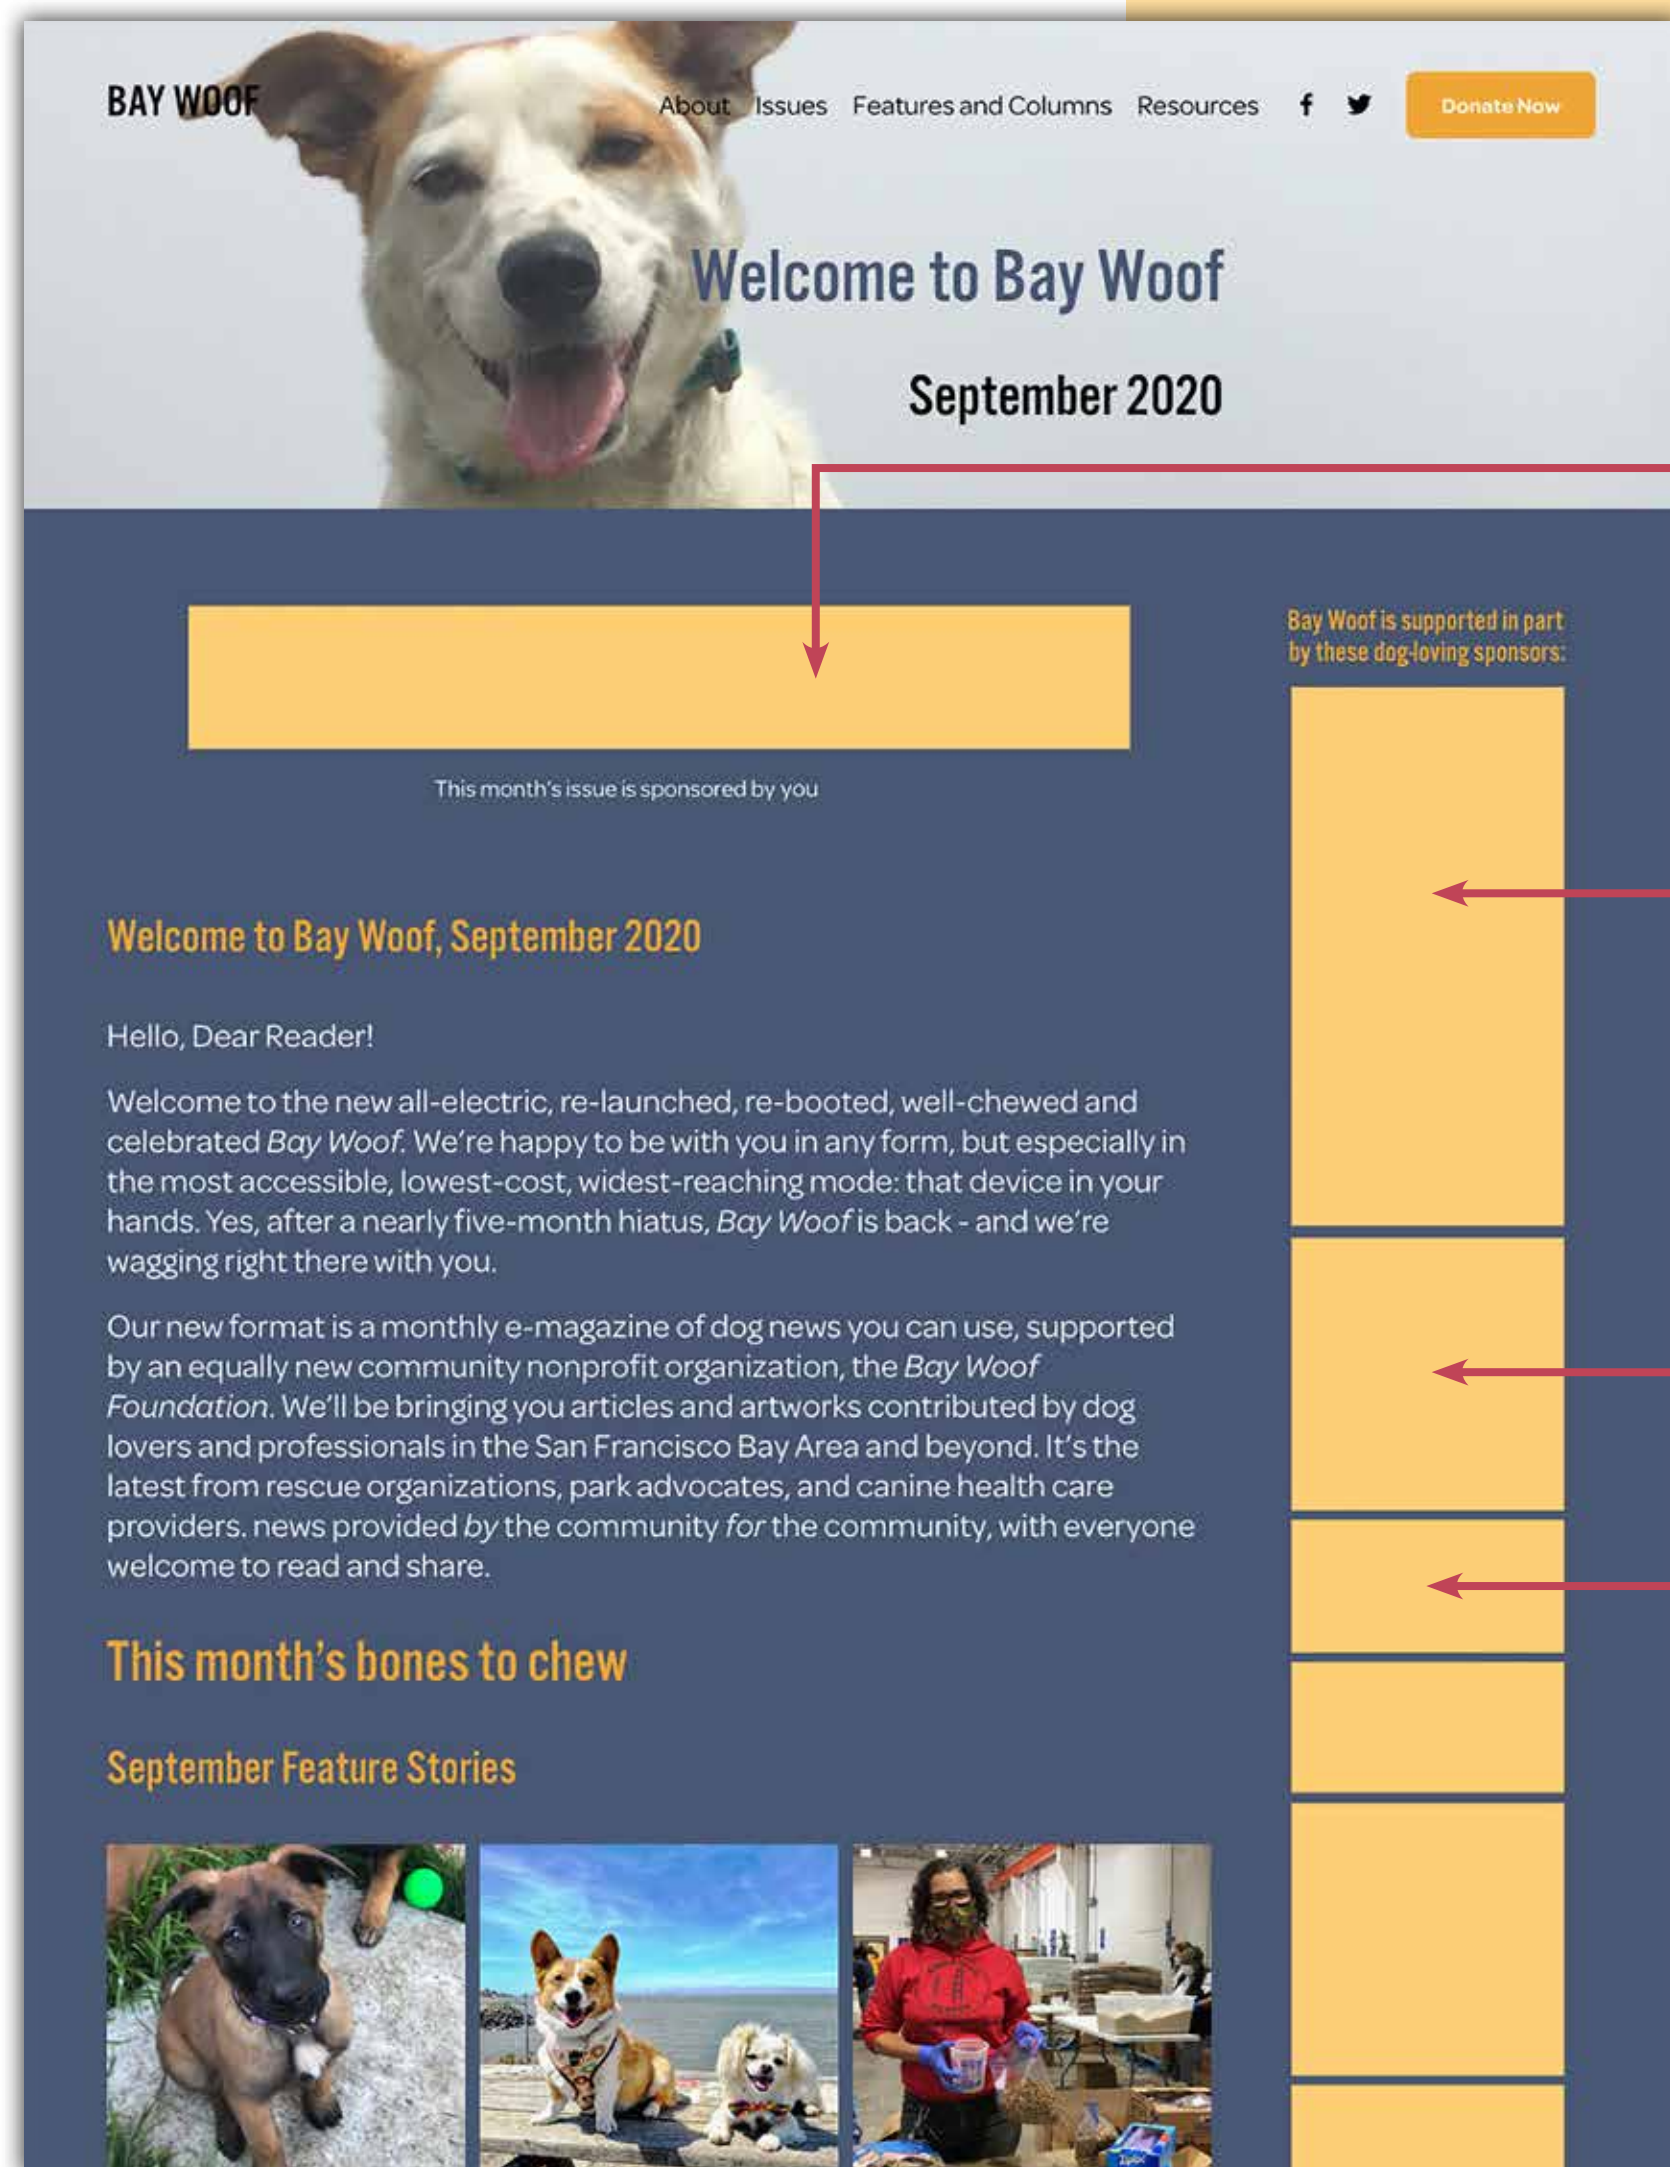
BAY WOOF

About Issues Features and Columns Resources

Donate Now

Welcome to Bay Woof

September 2020

This month's issue is sponsored by you

Bay Woof is supported in part by these dog-loving sponsors:

Welcome to Bay Woof, September 2020

Hello, Dear Reader!

Welcome to the new all-electric, re-launched, re-booted, well-chewed and celebrated *Bay Woof*. We're happy to be with you in any form, but especially in the most accessible, lowest-cost, widest-reaching mode: that device in your hands. Yes, after a nearly five-month hiatus, *Bay Woof* is back - and we're wagging right there with you.

Our new format is a monthly e-magazine of dog news you can use, supported by an equally new community nonprofit organization, the *Bay Woof Foundation*. We'll be bringing you articles and artworks contributed by dog lovers and professionals in the San Francisco Bay Area and beyond. It's the latest from rescue organizations, park advocates, and canine health care providers. news provided *by* the community *for* the community, with everyone welcome to read and share.

This month's bones to chew

September Feature Stories